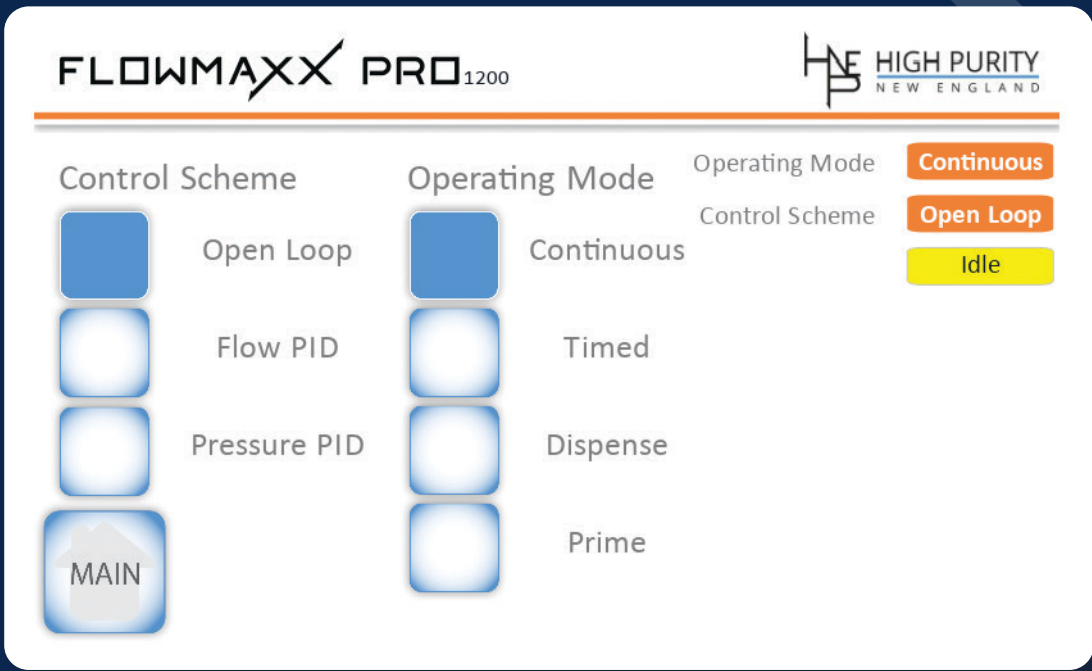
FLOWMAXX PRO1200

HNE HIGH PURITY NEW ENGLAND

Control Scheme

Open Loop

Flow PID

Pressure PID

MAIN

Operating Mode

Continuous

Timed

Dispense

Prime

Operating Mode Continuous

Control Scheme Open Loop

Idle